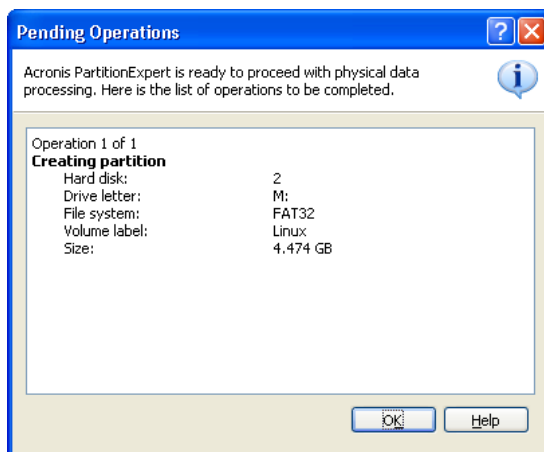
Pending Operations

Acronis PartitionExpert is ready to proceed with physical data processing. Here is the list of operations to be completed.

Operation 1 of 1
Creating partition

| | |
|---|---|
| Hard disk: | 2 |
| Drive letter: | M: |
| File system: | FAT32 |
| Volume label: | Linux |
| Size: | 4.474 GB |

OK Help